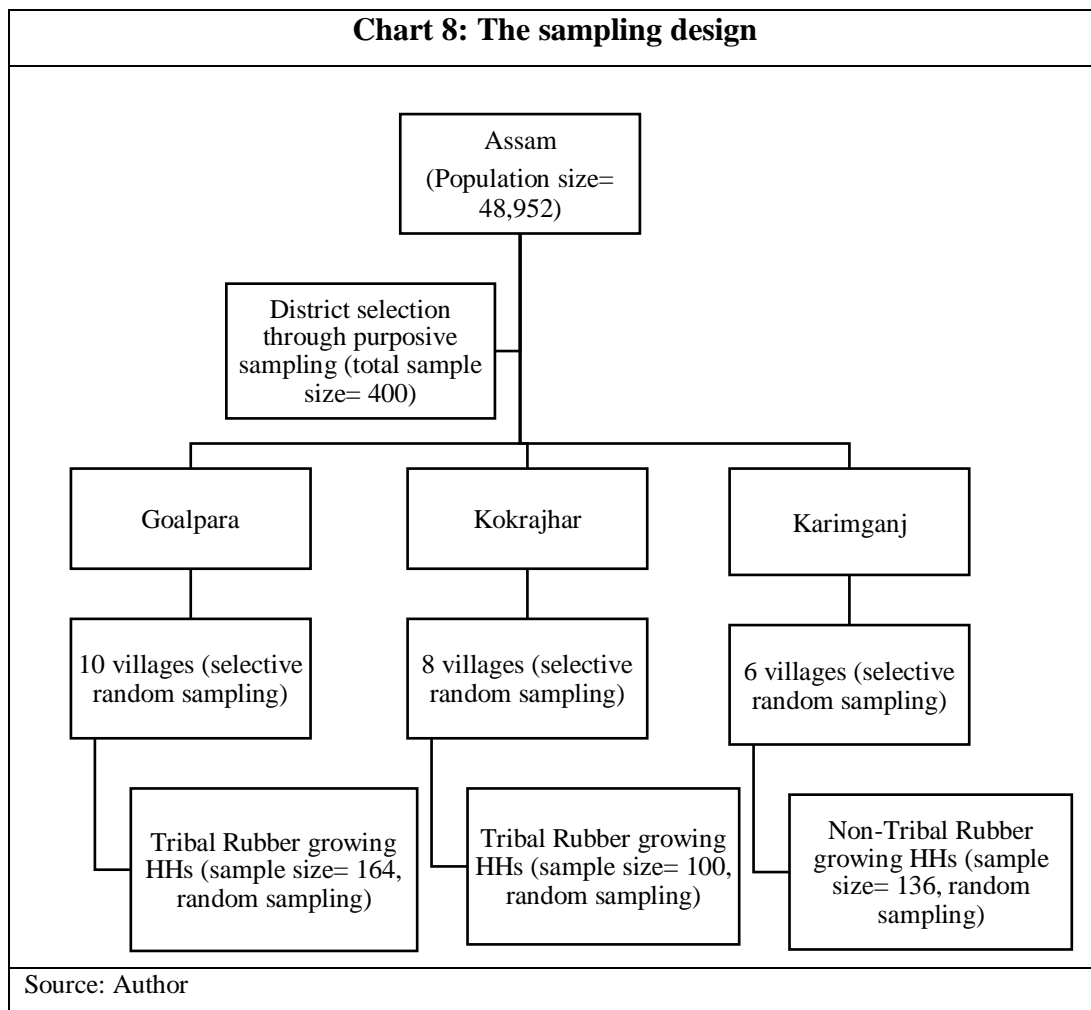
Chart 8: The sampling design

Assam
(Population size= 48,952)

District selection through purposive sampling (total sample size= 400)

Goalpara

Kokrajhar

Karimganj

10 villages (selective random sampling)

8 villages (selective random sampling)

6 villages (selective random sampling)

Tribal Rubber growing HHs (sample size= 164, random sampling)

Tribal Rubber growing HHs (sample size= 100, random sampling)

Non-Tribal Rubber growing HHs (sample size= 136, random sampling)

Source: Author